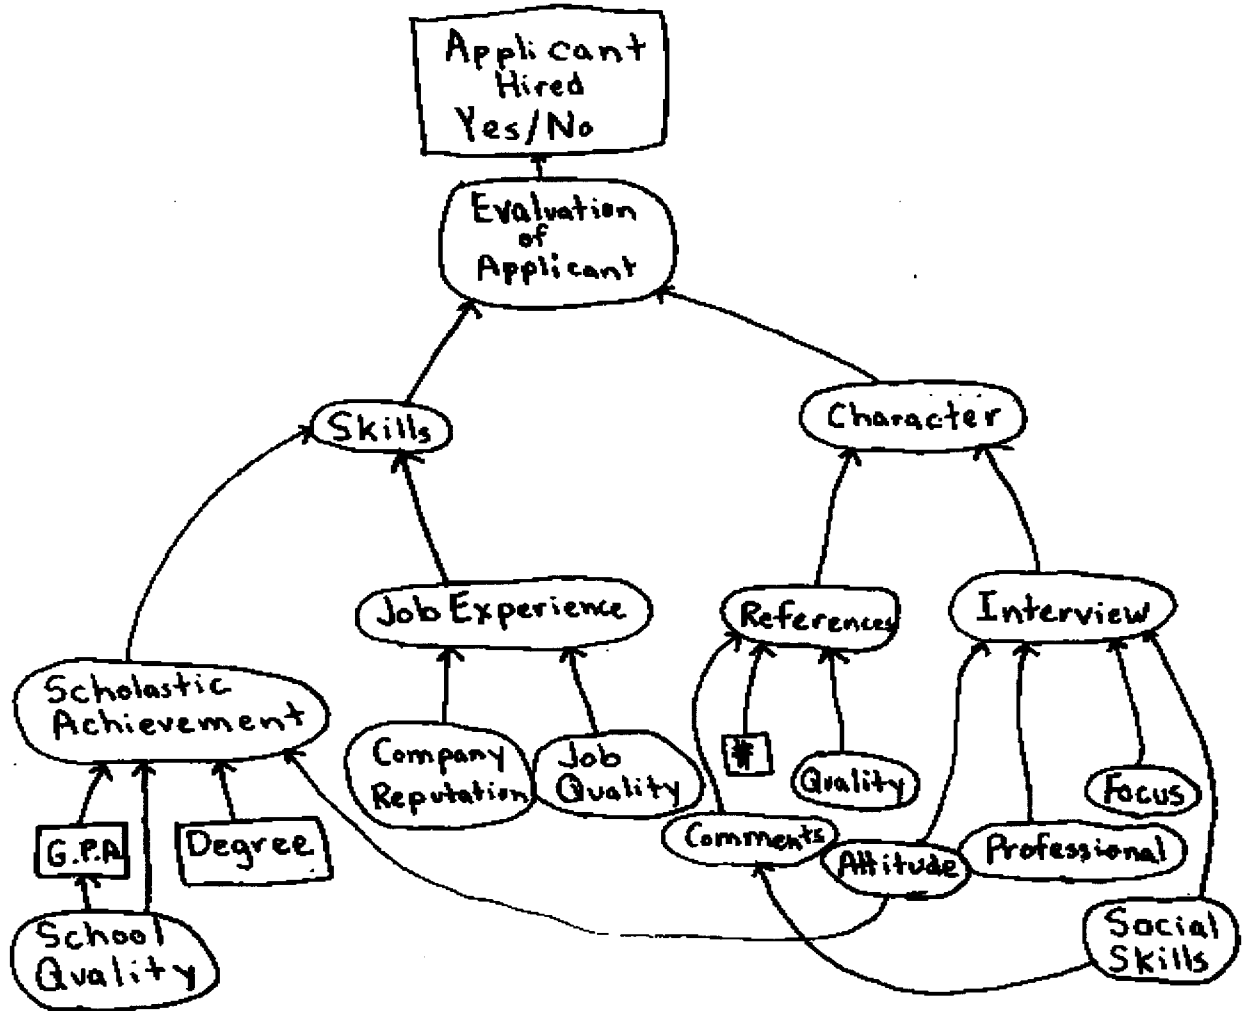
Applicant Hired Yes/No

Evaluation of Applicant

Skills

Character

Job Experience

References

Interview

Scholastic Achievement

Company Reputation

Job Quality

#

Quality

Focus

G.P.A

Degree

Comments

Attitude

Professional

School Quality

Social Skills